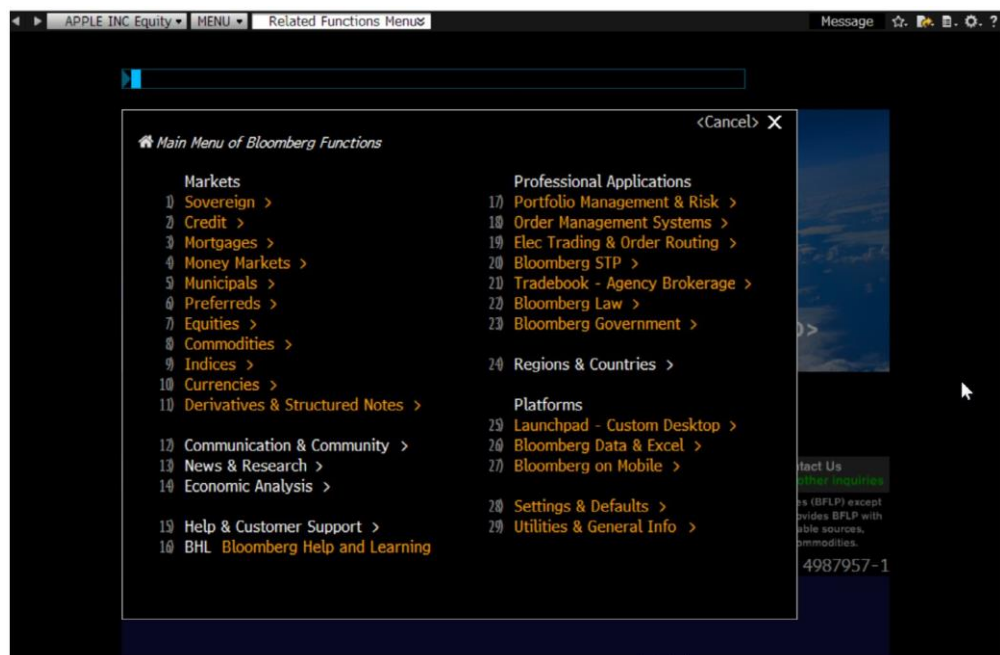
APPLE INC Equity ▾ MENU ▾ Related Functions Menu

Message

<Cancel> X

Main Menu of Bloomberg Functions

Markets
1) Sovereign >
2) Credit >
3) Mortgages >
4) Money Markets >
5) Municipals >
6) Preferreds >
7) Equities >
8) Commodities >
9) Indices >
10) Currencies >
11) Derivatives & Structured Notes >

12) Communication & Community >
13) News & Research >
14) Economic Analysis >

15) Help & Customer Support >
16) BHL Bloomberg Help and Learning

Professional Applications
17) Portfolio Management & Risk >
18) Order Management Systems >
19) Elec Trading & Order Routing >
20) Bloomberg STP >
21) Tradebook - Agency Brokerage >
22) Bloomberg Law >
23) Bloomberg Government >

24) Regions & Countries >

Platforms
25) Launchpad - Custom Desktop >
26) Bloomberg Data & Excel >
27) Bloomberg on Mobile >

28) Settings & Defaults >
29) Utilities & General Info >

o>

tact Us
other inquiries
es (BFLP) except
ovides BFLP with
able sources,
ommodities.
4987957-1